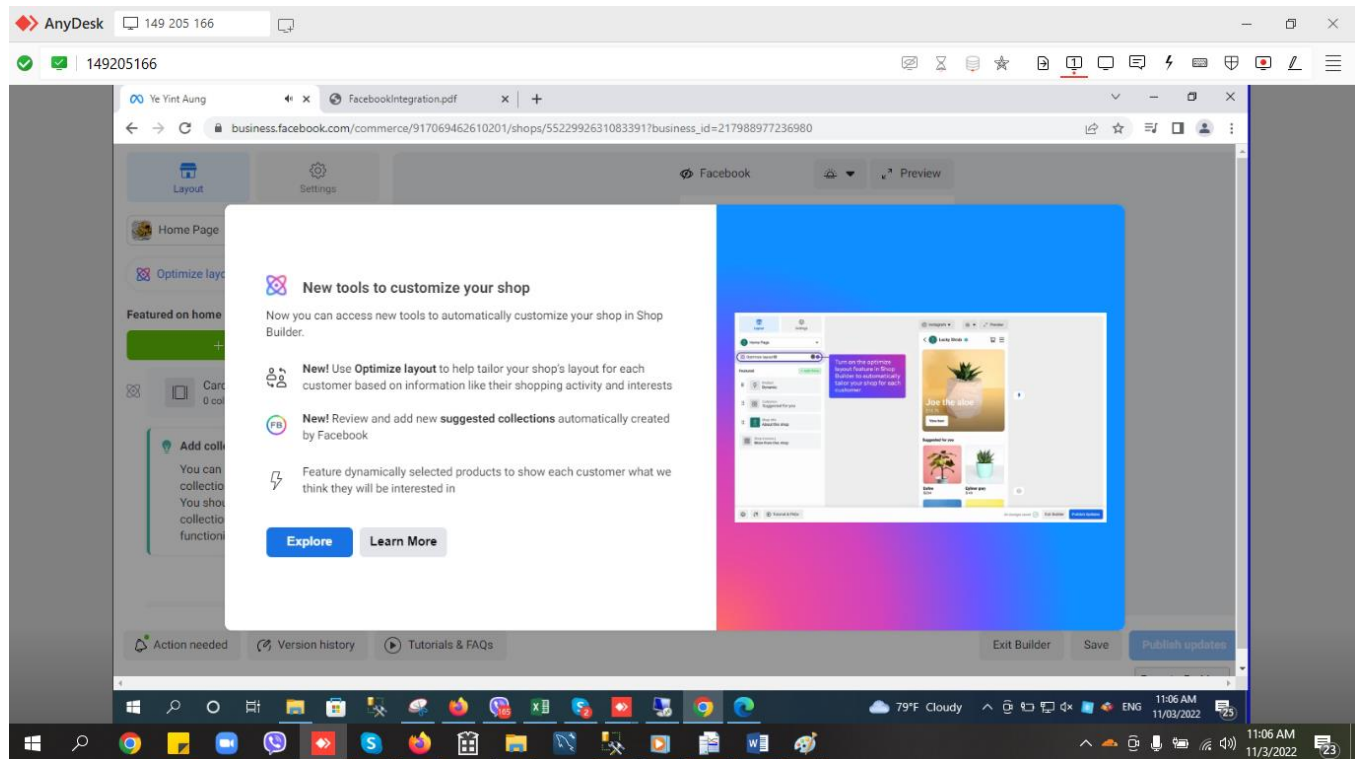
AnyDesk 149 205 166

149205166

Ye Yint Aung
FacebookIntegration.pdf

business.facebook.com/commerce/917069462610201/shops/552299263108339​1?business_id=217988977236980

Layout
Settings
Facebook
Preview
Home Page
Optimize layo
Featured on home
Card
0 col
Add coll
You can
collectio
You shou
collectio
functioni

New tools to customize your shop

Now you can access new tools to automatically customize your shop in Shop Builder.

New! Use Optimize layout to help tailor your shop's layout for each customer based on information like their shopping activity and interests

New! Review and add new suggested collections automatically created by Facebook

Feature dynamically selected products to show each customer what we think they will be interested in

Explore
Learn More

Turn on the optimize layout feature in Shop Builder to automatically tailor your shop for each customer
Lucky Birds
Joe the aloe
Suggested for you

Action needed
Version history
Tutorials & FAQs
Exit Builder
Save
Publish updates

79°F Cloudy
ENG
11:06 AM
11/03/2022
25

11:06 AM
11/3/2022
23